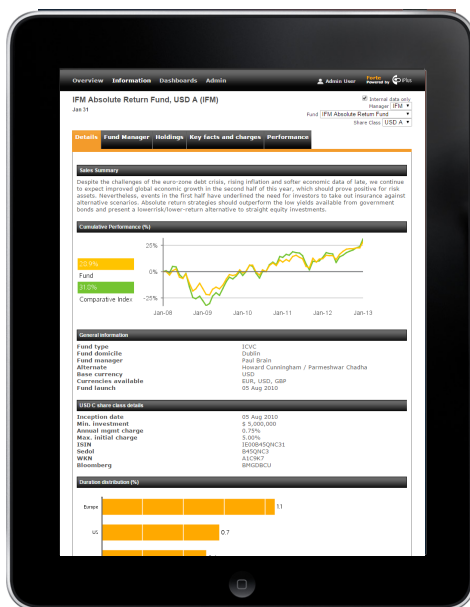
Overview Information Dashboards Admin

Admin User

Forte Powered by Pin

IFM Absolute Return Fund, USD A (IFM)

Jan 31

Internal data only

Manager IFM

Fund IFM Absolute Return Fund

Share Class USD A

Details Fund Manager Holdings Key facts and charges Performance

Sales Summary

Despite the challenges of the euro-zone debt crisis, rising inflation and softer economic data of late, we continue to expect improved global economic growth in the second half of this year, which should prove positive for risk assets. Nevertheless, events in the first half have underlined the need for investors to take out insurance against alternative scenarios. Absolute return strategies should outperform the low yields available from government bonds and present a lower/risk/lower-return alternative to straight equity investments.

Cumulative Performance (%)

25%

0%

-25%

Jan-08 Jan-09 Jan-10 Jan-11 Jan-12 Jan-13

28.9%

Fund

31.0%

Comparative Index

General information

| | |
|---|---|
| Fund type | ICVC |
| Fund domicile | Dublin |
| Fund manager | Paul Brain |
| Alternate | Howard Cunningham / Parmeshwar Chadha |
| Base currency | USD |
| Currencies available | EUR, USD, GBP |
| Fund launch | 05 Aug 2010 |

USD C share class details

| | |
|---|---|
| Inception date | 05 Aug 2010 |
| Min. investment | $ 5,000,000 |
| Annual mgmt charge | 0.75% |
| Max. initial charge | 5.00% |
| ISIN | IE00B45QNC31 |
| Sedol | B45QNC3 |
| WKN | A1C9K7 |
| Bloomberg | BMGDBCU |

Duration distribution (%)

Europe 11

US 0.7